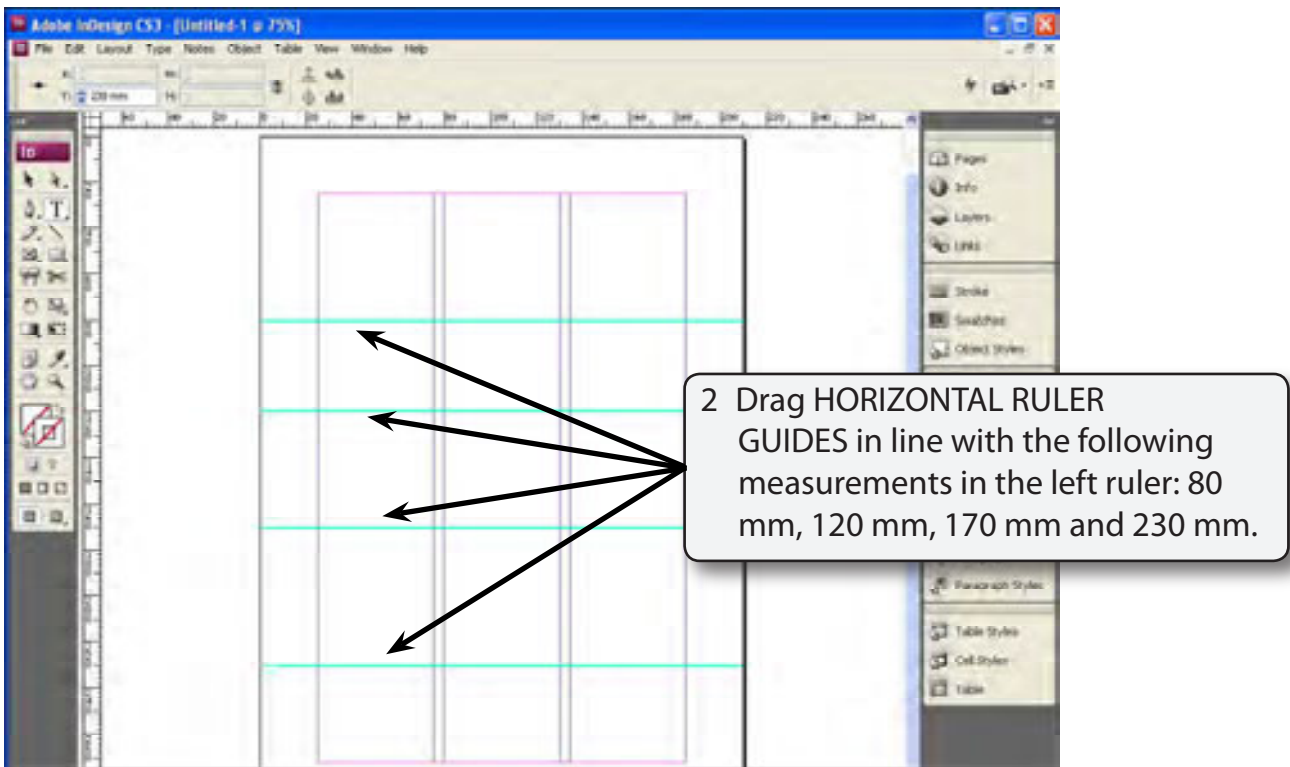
Adobe InDesign CS3 - [Untitled-1 @ 75%]

File Edit Layout Type Notes Object Table View Window Help

X:
Y: 230 mm
W:
H:

Pages
Info
Layers
Links
Stroke
Swatches
Object Styles
Paragraph Styles
Table Styles
Cell Styles
Table

2 Drag HORIZONTAL RULER GUIDES in line with the following measurements in the left ruler: 80 mm, 120 mm, 170 mm and 230 mm.